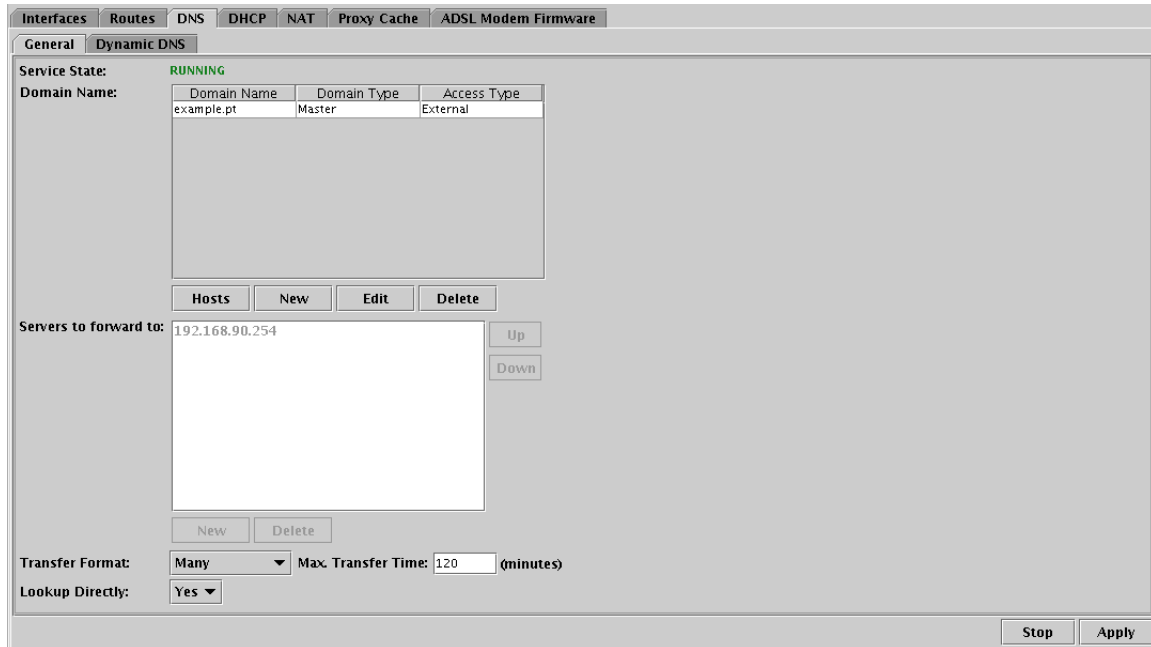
Interfaces Routes DNS DHCP NAT Proxy Cache ADSL Modem Firmware

General Dynamic DNS

Service State: RUNNING

Domain Name:

| Domain Name | Domain Type | Access Type |
|---|---|---|
| example.pt | Master | External |

Hosts New Edit Delete

Servers to forward to: 192.168.90.254

Up

Down

New Delete

Transfer Format: Many Max. Transfer Time: 120 (minutes)

Lookup Directly: Yes

Stop Apply